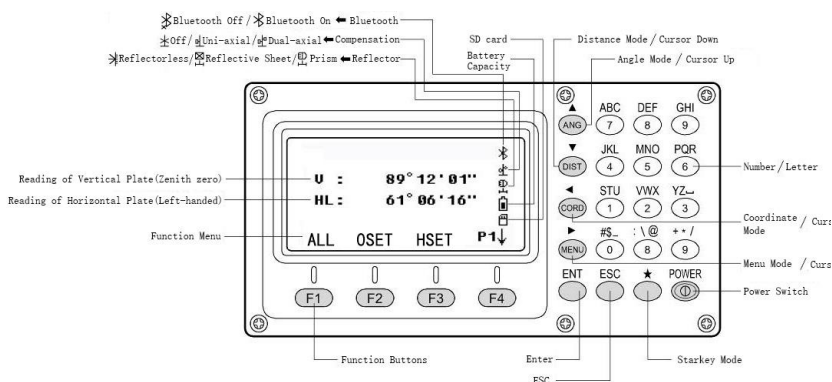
Bluetooth Off / Bluetooth On ← Bluetooth
Off / Uni-axial / Dual-axial ← Compensation
Reflectorless / Reflective Sheet / Prism ← Reflector
SD card
Battery Capacity
Distance Mode / Cursor Down
Angle Mode / Cursor Up

Reading of Vertical Plate(Zenith zero)
Reading of Horizontal Plate(Left-handed)
Function Menu

V : 89° 12' 01"
HL: 61° 06' 16"
ALL OSET HSET P1↓

F1 F2 F3 F4

▲ ANG
ABC 7
DEF 8
GHI 9
▼ DIST
JKL 4
MNO 5
PQR 6
◄ CORD
STU 1
VWX 2
YZ␣ 3
► MENU
#$_ 0
: \ @ 8
+ * / 9
ENT ESC ★ POWER

Number / Letter
Coordinate Mode / Curs
Menu Mode / Curs
Power Switch

Function Buttons
Enter
ESC
Starkey Mode